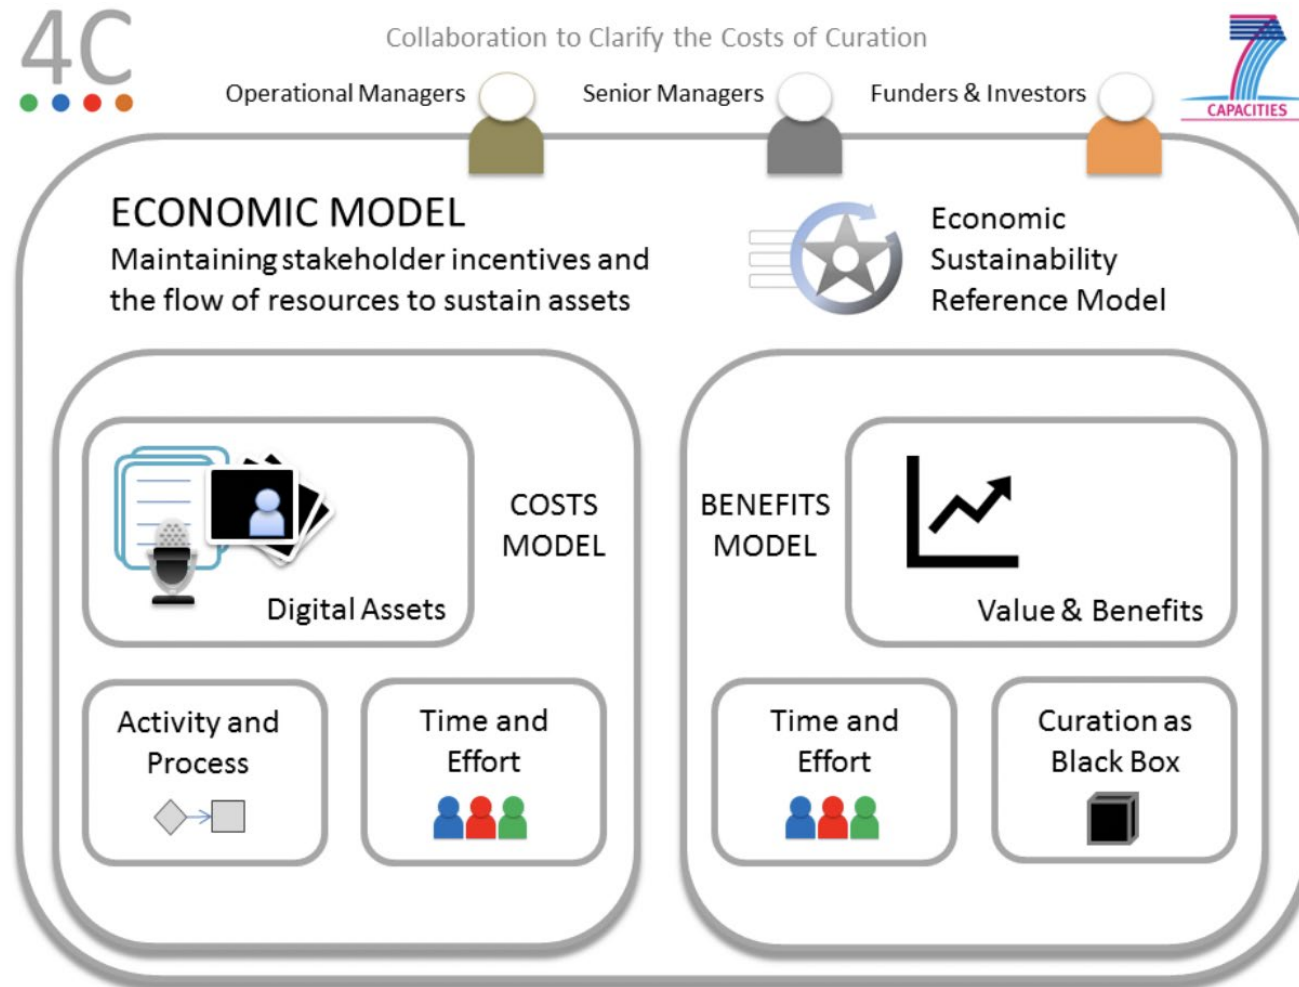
4C

Collaboration to Clarify the Costs of Curation

7 CAPACITIES

Operational Managers

Senior Managers

Funders & Investors

ECONOMIC MODEL

Maintaining stakeholder incentives and the flow of resources to sustain assets

Economic Sustainability Reference Model

Digital Assets

COSTS MODEL

BENEFITS MODEL

Value & Benefits

Activity and Process

Time and Effort

Time and Effort

Curation as Black Box